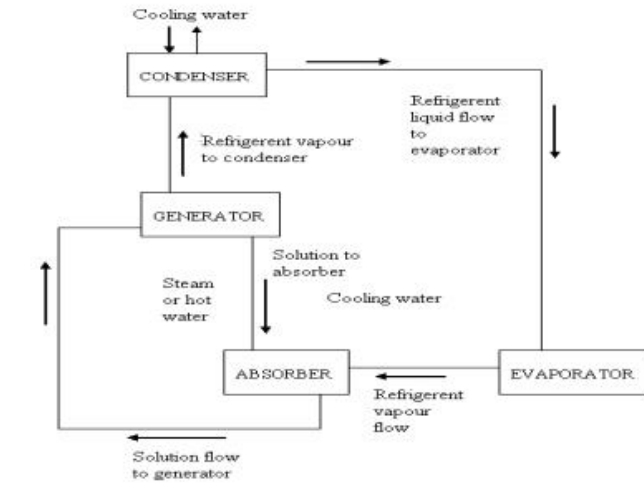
Cooling water

CONDENSER

Refrigerent liquid flow to evaporator

Refrigerent vapour to condenser

GENERATOR

Solution to absorber

Steam or hot water

Cooling water

ABSORBER

Refrigerent vapour flow

EVAPORATOR

Solution flow to generator